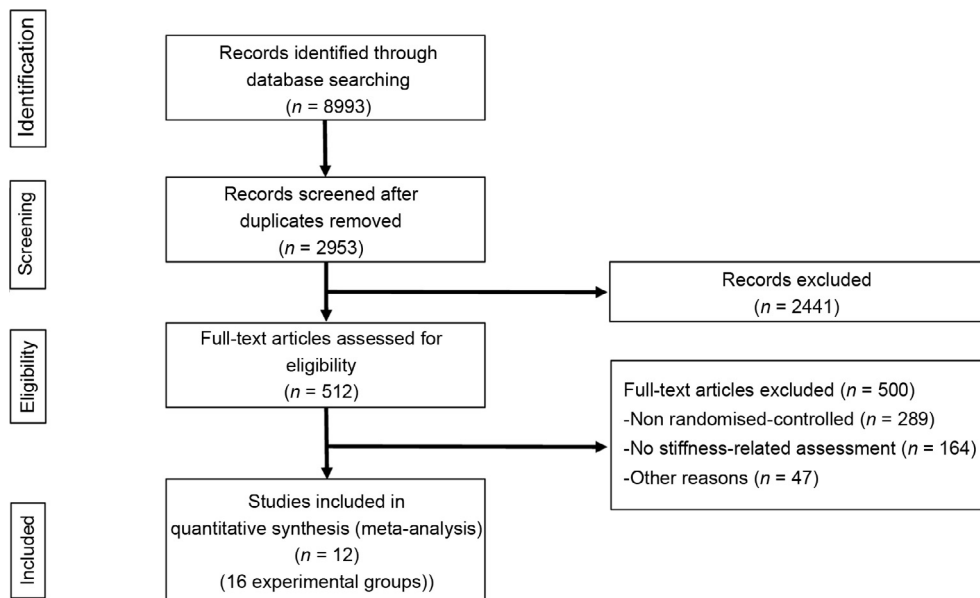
Identification

Records identified through database searching
($n$ = 8993)

Screening

Records screened after duplicates removed
($n$ = 2953)

Records excluded
($n$ = 2441)

Eligibility

Full-text articles assessed for eligibility
($n$ = 512)

Full-text articles excluded ($n$ = 500)
-Non randomised-controlled ($n$ = 289)
-No stiffness-related assessment ($n$ = 164)
-Other reasons ($n$ = 47)

Included

Studies included in quantitative synthesis (meta-analysis)
($n$ = 12)
(16 experimental groups))